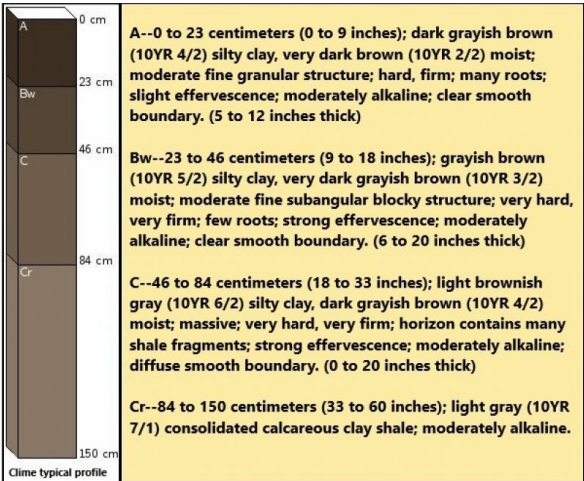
A
0 cm
23 cm
Bw
46 cm
C
84 cm
Cr
150 cm
Clime typical profile

A--0 to 23 centimeters (0 to 9 inches); dark grayish brown (10YR 4/2) silty clay, very dark brown (10YR 2/2) moist; moderate fine granular structure; hard, firm; many roots; slight effervescence; moderately alkaline; clear smooth boundary. (5 to 12 inches thick)

Bw--23 to 46 centimeters (9 to 18 inches); grayish brown (10YR 5/2) silty clay, very dark grayish brown (10YR 3/2) moist; moderate fine subangular blocky structure; very hard, very firm; few roots; strong effervescence; moderately alkaline; clear smooth boundary. (6 to 20 inches thick)

C--46 to 84 centimeters (18 to 33 inches); light brownish gray (10YR 6/2) silty clay, dark grayish brown (10YR 4/2) moist; massive; very hard, very firm; horizon contains many shale fragments; strong effervescence; moderately alkaline; diffuse smooth boundary. (0 to 20 inches thick)

Cr--84 to 150 centimeters (33 to 60 inches); light gray (10YR 7/1) consolidated calcareous clay shale; moderately alkaline.